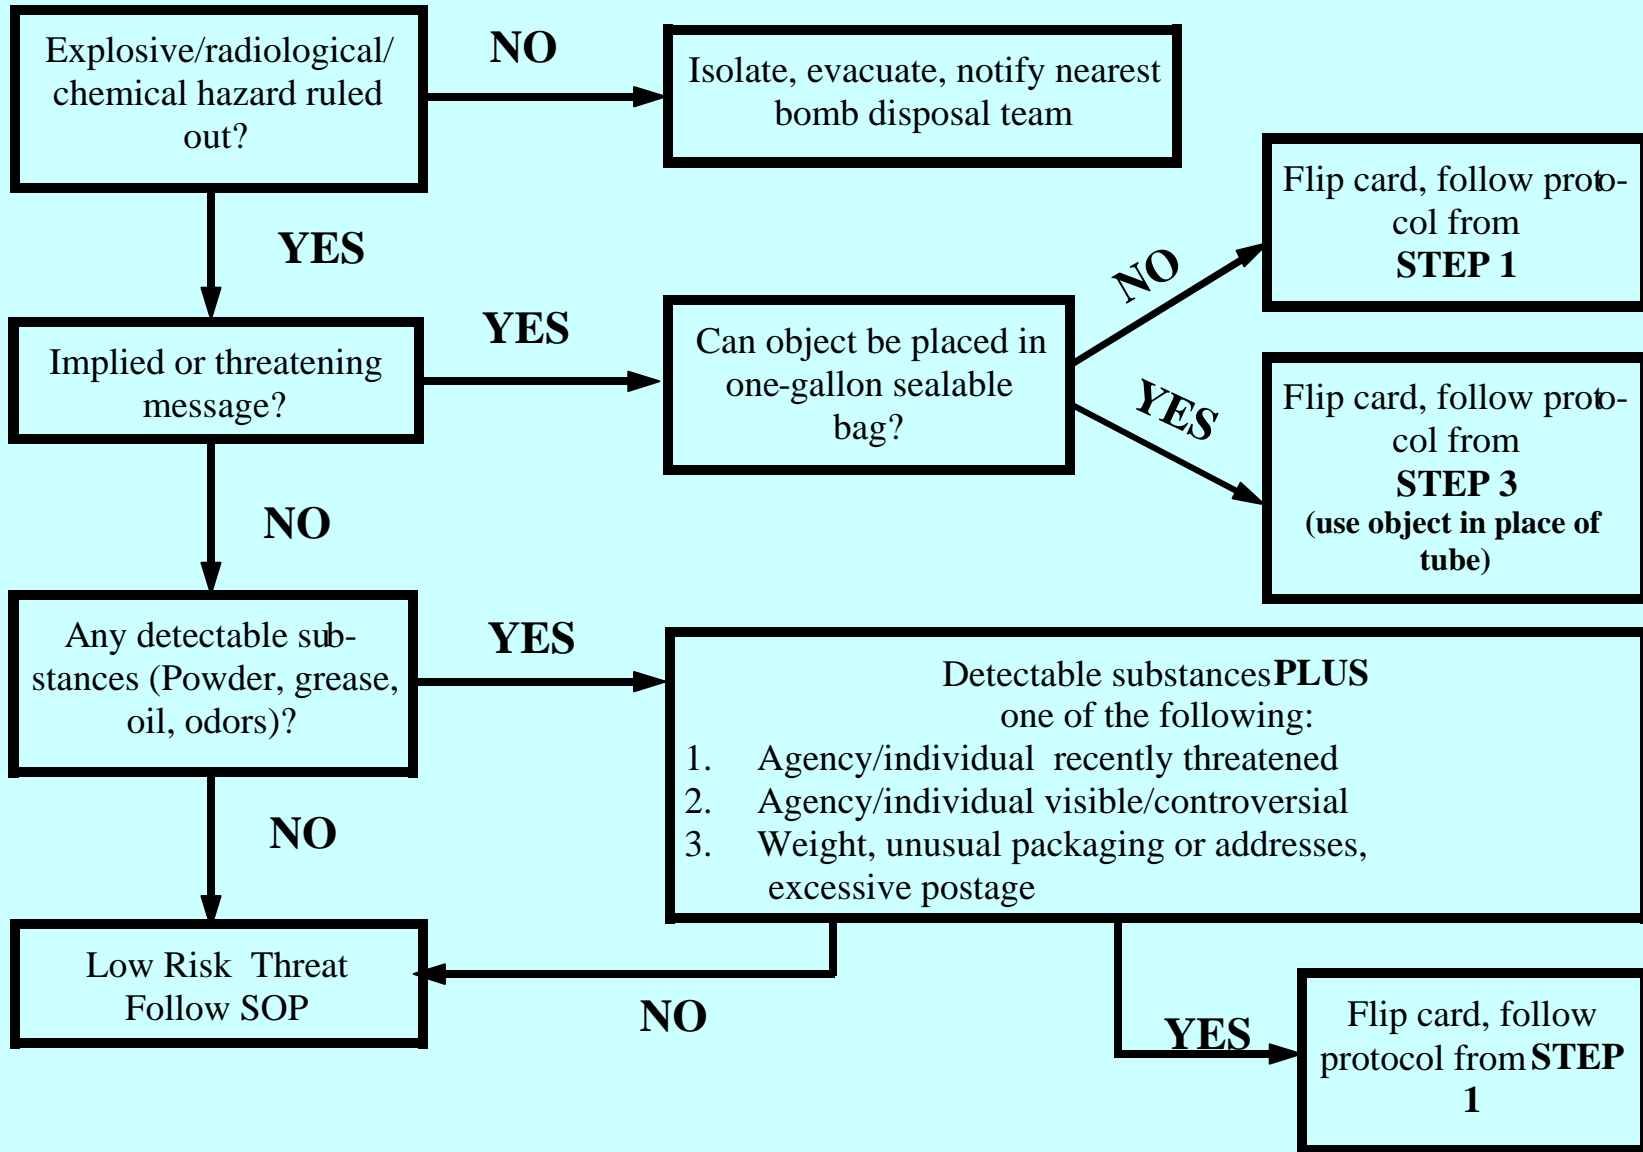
Explosive/radiological/ chemical hazard ruled out?

NO

Isolate, evacuate, notify nearest bomb disposal team

YES

Implied or threatening message?

YES

Can object be placed in one-gallon sealable bag?

NO

Flip card, follow protocol from **STEP 1**

YES

Flip card, follow protocol from **STEP 3** **(use object in place of tube)**

NO

Any detectable substances (Powder, grease, oil, odors)?

YES

Detectable substances **PLUS** one of the following:
1. Agency/individual recently threatened
2. Agency/individual visible/controversial
3. Weight, unusual packaging or addresses, excessive postage

NO

Low Risk Threat
Follow SOP

NO

YES

Flip card, follow protocol from **STEP 1**